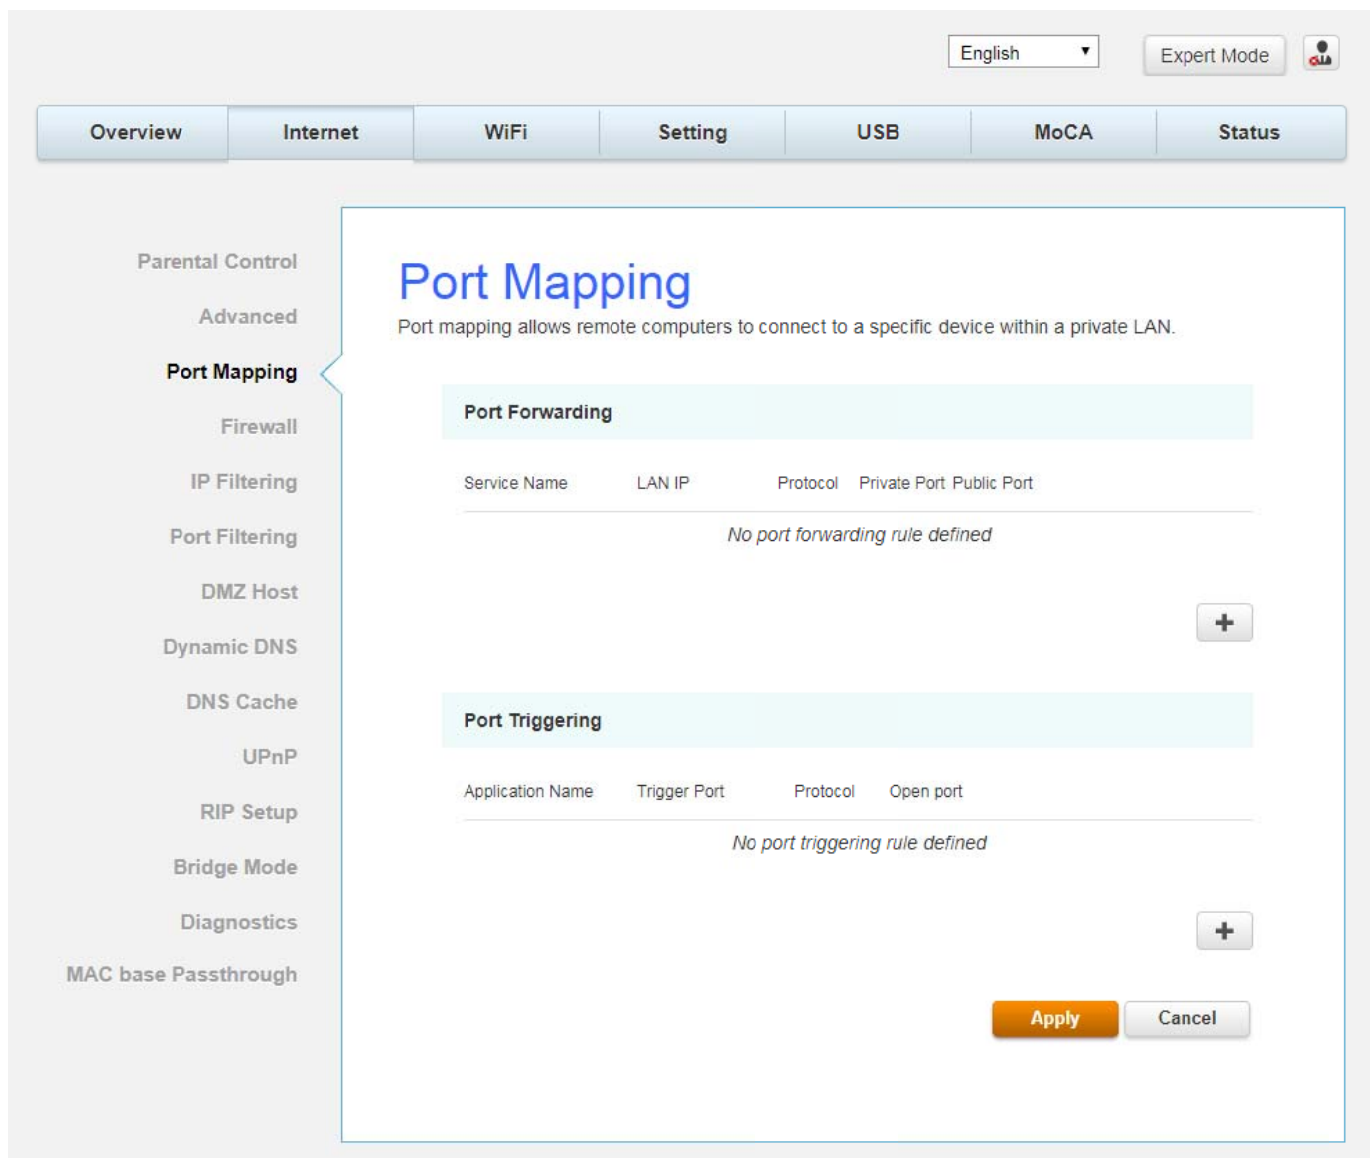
English ▼ Expert Mode

Overview | Internet | WiFi | Setting | USB | MoCA | Status

Parental Control
Advanced
Port Mapping
Firewall
IP Filtering
Port Filtering
DMZ Host
Dynamic DNS
DNS Cache
UPnP
RIP Setup
Bridge Mode
Diagnostics
MAC base Passthrough

Port Mapping

Port mapping allows remote computers to connect to a specific device within a private LAN.

Port Forwarding

| Service Name | LAN IP | Protocol | Private Port | Public Port |
|---|---|---|---|---|

No port forwarding rule defined

+

Port Triggering

| Application Name | Trigger Port | Protocol | Open port |
|---|---|---|---|

No port triggering rule defined

+

Apply Cancel